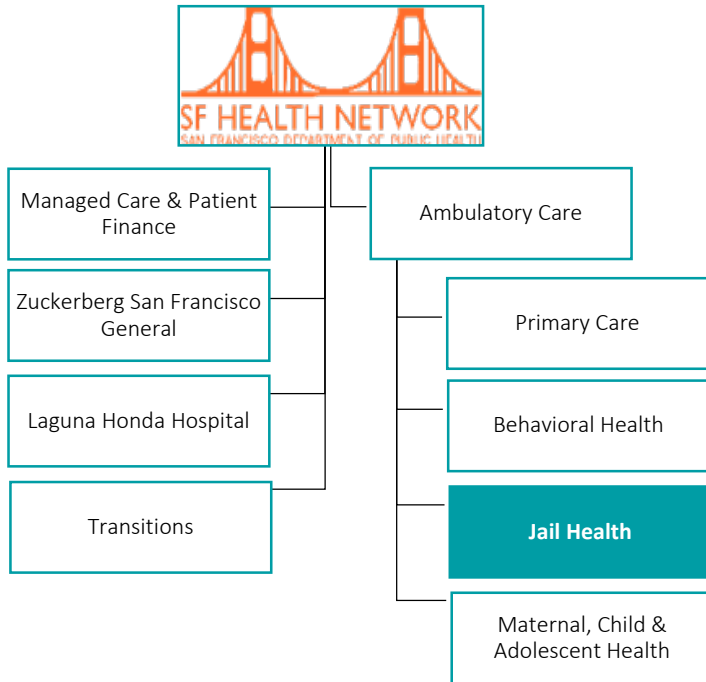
SF HEALTH NETWORK
SAN FRANCISCO DEPARTMENT OF PUBLIC HEALTH

Managed Care & Patient Finance

Zuckerberg San Francisco General

Laguna Honda Hospital

Transitions

Ambulatory Care

Primary Care

Behavioral Health

Jail Health

Maternal, Child & Adolescent Health